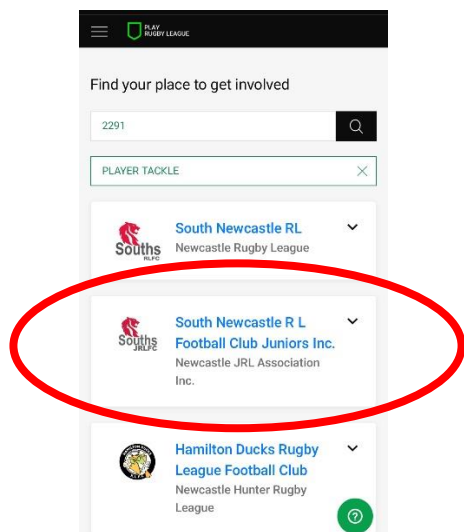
PLAY RUGBY LEAGUE

Find your place to get involved

2291

PLAYER TACKLE

Souths RLFC

South Newcastle RL
Newcastle Rugby League

Souths JRLFC

South Newcastle R L Football Club Juniors Inc.
Newcastle JRL Association Inc.

Hamilton Ducks Rugby League Football Club
Newcastle Hunter Rugby League